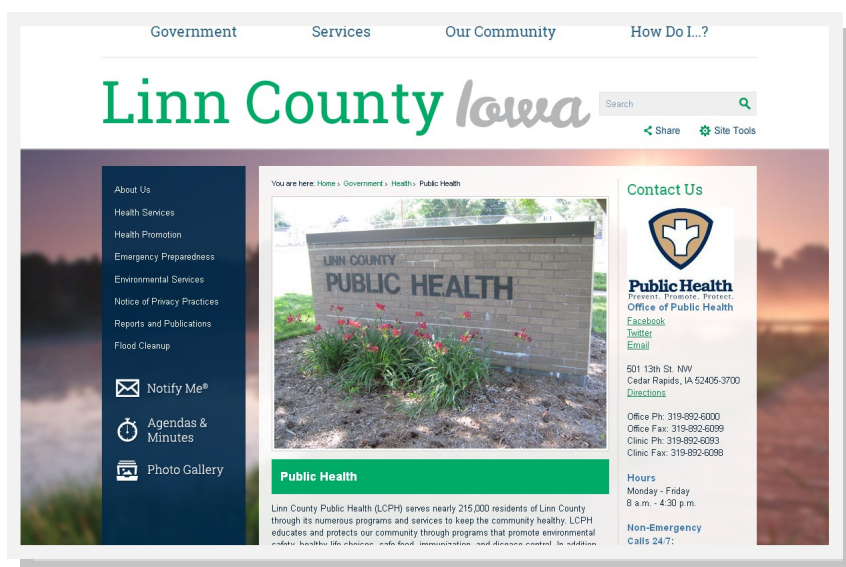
Government Services Our Community How Do I...?

Linn County Iowa

Search

Share Site Tools

About Us
Health Services
Health Promotion
Emergency Preparedness
Environmental Services
Notice of Privacy Practices
Reports and Publications
Flood Cleanup

Notify Me®
Agendas & Minutes
Photo Gallery

You are here: Home › Government › Health › Public Health

LINN COUNTY
PUBLIC HEALTH

Public Health

Linn County Public Health (LCPH) serves nearly 215,000 residents of Linn County through its numerous programs and services to keep the community healthy. LCPH educates and protects our community through programs that promote environmental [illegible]

Contact Us

Public Health
Prevent. Promote. Protect.
Office of Public Health
Facebook
Twitter
Email

501 13th St. NW
Cedar Rapids, IA 52405-3700
Directions

Office Ph: 319-892-6000
Office Fax: 319-892-6099
Clinic Ph: 319-892-6093
Clinic Fax: 319-892-6098

Hours
Monday - Friday
8 a.m. - 4:30 p.m.

Non-Emergency
Calls 24/7: